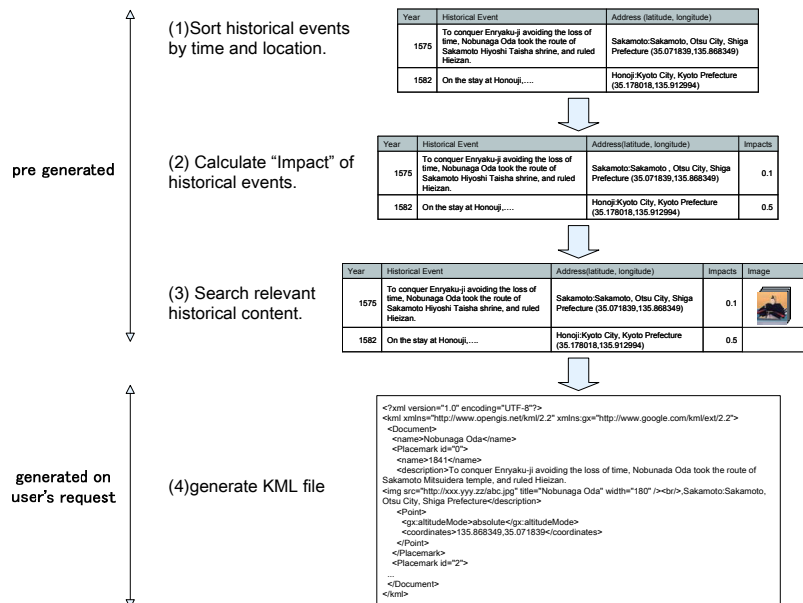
pre generated

(1)Sort historical events by time and location.

| Year | Historical Event | Address (latitude, longitude) |
|---|---|---|
| 1575 | To conquer Enryaku-ji avoiding the loss of time, Nobunaga Oda took the route of Sakamoto Hiyoshi Taisha shrine, and ruled Hieizan. | Sakamoto:Sakamoto, Otsu City, Shiga Prefecture (35.071839,135.868349) |
| 1582 | On the stay at Honouji,…. | Honoji:Kyoto City, Kyoto Prefecture (35.178018,135.912994) |

(2) Calculate “Impact” of historical events.

| Year | Historical Event | Address(latitude, longitude) | Impacts |
|---|---|---|---|
| 1575 | To conquer Enryaku-ji avoiding the loss of time, Nobunaga Oda took the route of Sakamoto Hiyoshi Taisha shrine, and ruled Hieizan. | Sakamoto:Sakamoto , Otsu City, Shiga Prefecture (35.071839,135.868349) | 0.1 |
| 1582 | On the stay at Honouji,…. | Honoji:Kyoto City, Kyoto Prefecture (35.178018,135.912994) | 0.5 |

(3) Search relevant historical content.

| Year | Historical Event | Address(latitude, longitude) | Impacts | Image |
|---|---|---|---|---|
| 1575 | To conquer Enryaku-ji avoiding the loss of time, Nobunaga Oda took the route of Sakamoto Hiyoshi Taisha shrine, and ruled Hieizan. | Sakamoto:Sakamoto, Otsu City, Shiga Prefecture (35.071839,135.868349) | 0.1 | |
| 1582 | On the stay at Honouji,…. | Honoji:Kyoto City, Kyoto Prefecture (35.178018,135.912994) | 0.5 | |

generated on user's request

(4)generate KML file

<?xml version="1.0" encoding="UTF-8"?>
<kml xmlns="http://www.opengis.net/kml/2.2" xmlns:gx="http://www.google.com/kml/ext/2.2">
<Document>
<name>Nobunaga Oda</name>
<Placemark id="0">
<name>1841</name>
<description>To conquer Enryaku-ji avoiding the loss of time, Nobunada Oda took the route of Sakamoto Mitsuidera temple, and ruled Hieizan.
<img src="http://xxx.yyy.zz/abc.jpg" title="Nobunaga Oda" width="180" /><br/>,Sakamoto:Sakamoto, Otsu City, Shiga Prefecture</description>
<Point>
<gx:altitudeMode>absolute</gx:altitudeMode>
<coordinates>135.868349,35.071839</coordinates>
</Point>
</Placemark>
<Placemark id="2">
...
</Document>
</kml>